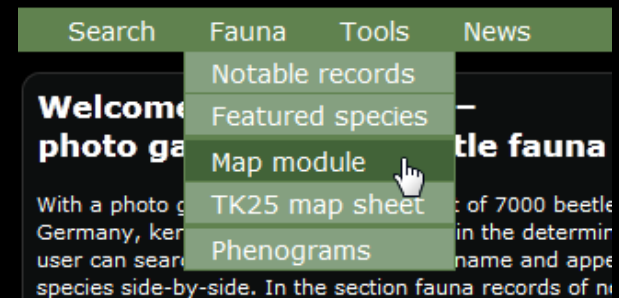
Search Fauna Tools News

Notable records
Featured species
Map module
TK25 map sheet
Phenograms

Welcome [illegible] –
photo ga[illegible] tle fauna

With a photo g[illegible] t of 7000 beetle
Germany, ker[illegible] in the determin
user can searc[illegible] name and appe
species side-by-side. In the section fauna records of n